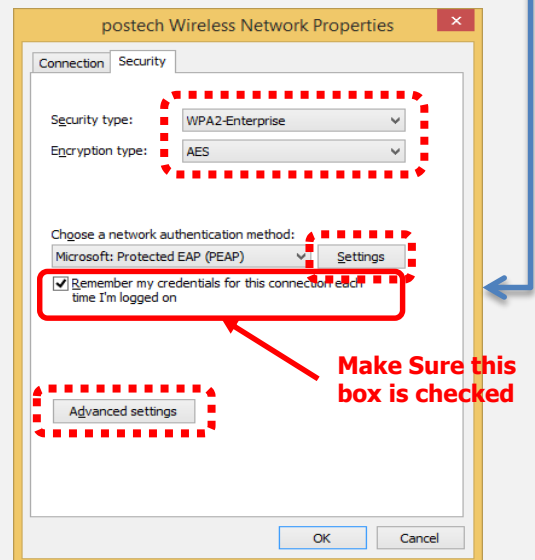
postech Wireless Network Properties

Connection Security

Security type: WPA2-Enterprise

Encryption type: AES

Choose a network authentication method:

Microsoft: Protected EAP (PEAP)

Settings

Remember my credentials for this connection each time I'm logged on

Make Sure this box is checked

Advanced settings

OK Cancel